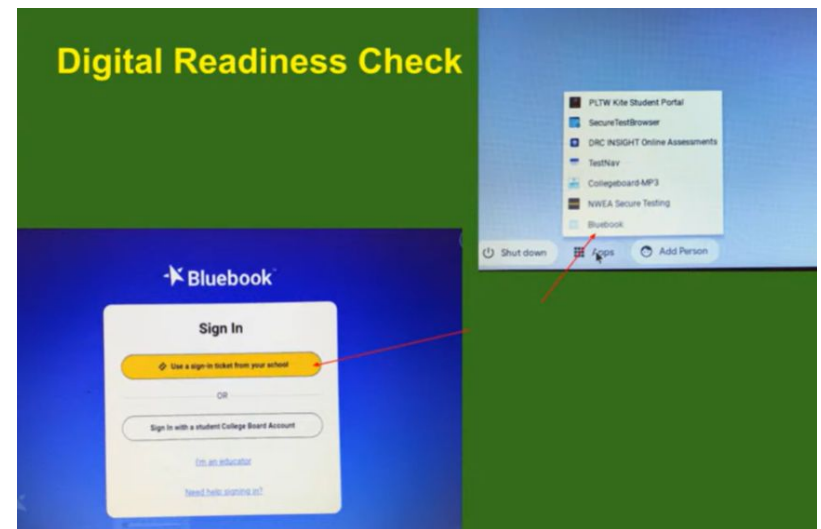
Digital Readiness Check

PLTW Kite Student Portal
SecureTestBrowser
DRC INSIGHT Online Assessments
TestNav
Collegeboard-MP3
NWEA Secure Testing
Bluebook

Shut down
Apps
Add Person

Bluebook

Sign In

Use a sign-in ticket from your school

OR

Sign In with a student College Board Account

I'm an educator

Need help signing in?